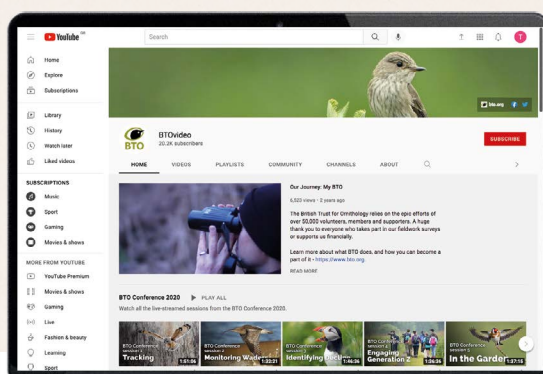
YouTube GB

Search

T

Home
Explore
Subscriptions

Library
History
Watch later
Liked videos

SUBSCRIPTIONS
Music
Sport
Gaming
Movies & shows

MORE FROM YOUTUBE
YouTube Premium
Movies & shows
Gaming
Live
Fashion & beauty
Learning
Sport

bto.org

BTO
BTOvideo
20.2K subscribers

SUBSCRIBE

HOME VIDEOS PLAYLISTS COMMUNITY CHANNELS ABOUT

Our Journey: My BTO
6,520 views • 2 years ago

The British Trust for Ornithology relies on the epic efforts of over 50,000 volunteers, members and supporters. A huge thank you to everyone who takes part in our fieldwork surveys or supports us financially.

Learn more about what BTO does, and how you can become a part of it - https://www.bto.org.

READ MORE

BTO Conference 2020 PLAY ALL
Watch all the live-streamed sessions from the BTO Conference 2020.

BTO Conference session 1 Tracking 1:51:56
BTO Conference session 2 Monitoring Wader 1:30:21
BTO Conference session 3 Identifying Decline 1:46:36
BTO Conference session 4 Engaging Generation Z 1:06:36
BTO Conference session 5 In the Garden 1:37:15